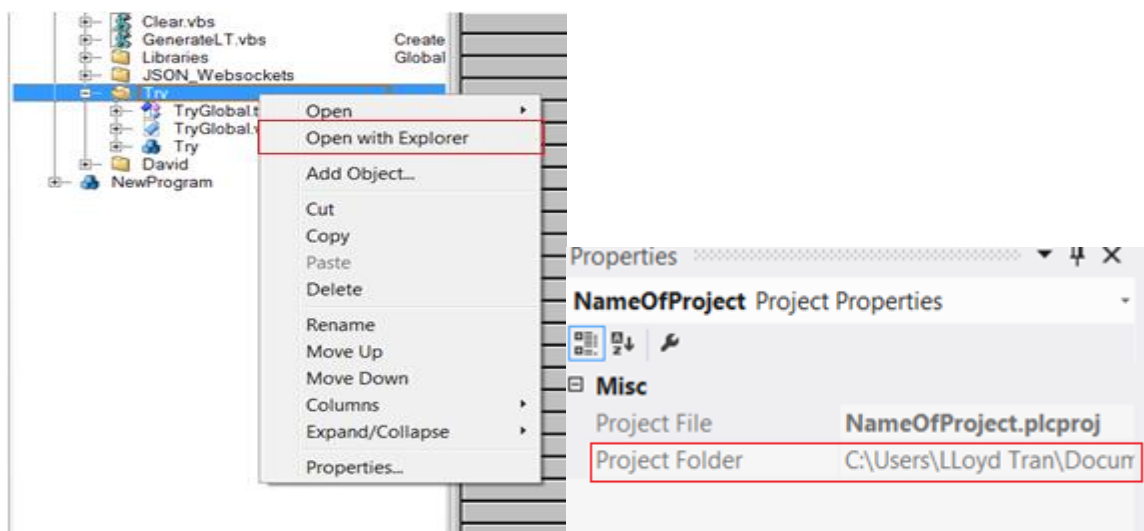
Clear.vbs
GenerateLT.vbs
Create
Libraries
Global
JSON_Websockets
Try
TryGlobal.t
TryGlobal.v
Try
David
NewProgram

Open
Open with Explorer
Add Object...
Cut
Copy
Paste
Delete
Rename
Move Up
Move Down
Columns
Expand/Collapse
Properties...

Properties
NameOfProject Project Properties
Misc
| Project File | NameOfProject.plcproj |
|---|---|
| Project Folder | C:\Users\LLoyd Tran\Docum |